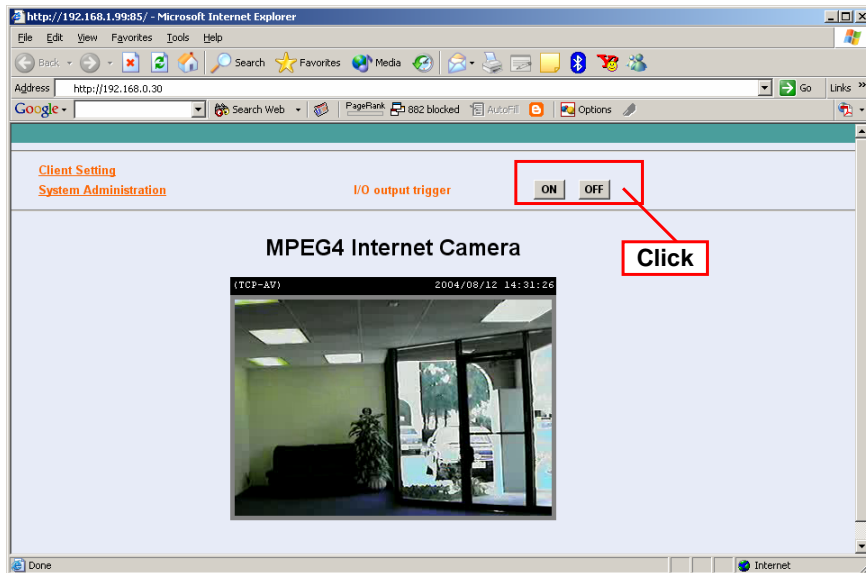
http://192.168.1.99:85/ - Microsoft Internet Explorer

File Edit View Favorites Tools Help

Back Search Favorites Media

Address http://192.168.0.30 Go Links

Google Search Web PageRank 882 blocked AutoFill Options

Client Setting
System Administration

I/O output trigger ON OFF

Click

MPEG4 Internet Camera

(TCP-AV) 2004/08/12 14:31:26

Done Internet